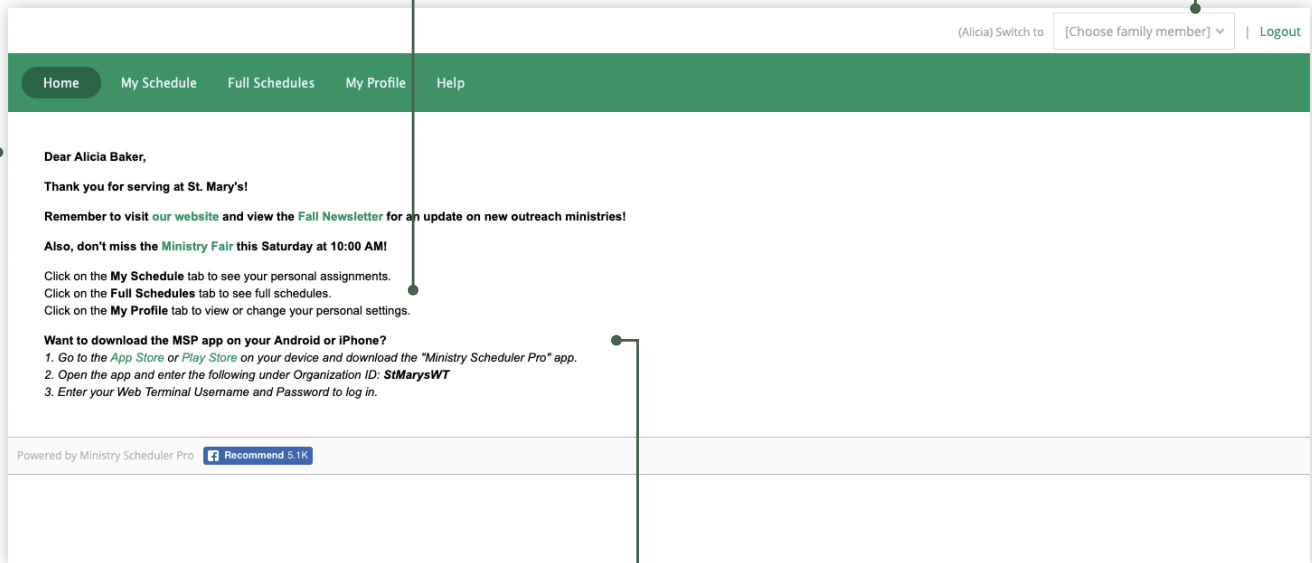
(Alicia) Switch to [Choose family member] | Logout

Home My Schedule Full Schedules My Profile Help

Dear Alicia Baker,

Thank you for serving at St. Mary's!

Remember to visit our website and view the Fall Newsletter for an update on new outreach ministries!

Also, don't miss the Ministry Fair this Saturday at 10:00 AM!

Click on the My Schedule tab to see your personal assignments.
Click on the Full Schedules tab to see full schedules.
Click on the My Profile tab to view or change your personal settings.

Want to download the MSP app on your Android or iPhone?
1. Go to the App Store or Play Store on your device and download the "Ministry Scheduler Pro" app.
2. Open the app and enter the following under Organization ID: StMarysWT
3. Enter your Web Terminal Username and Password to log in.

Powered by Ministry Scheduler Pro Recommend 5.1K